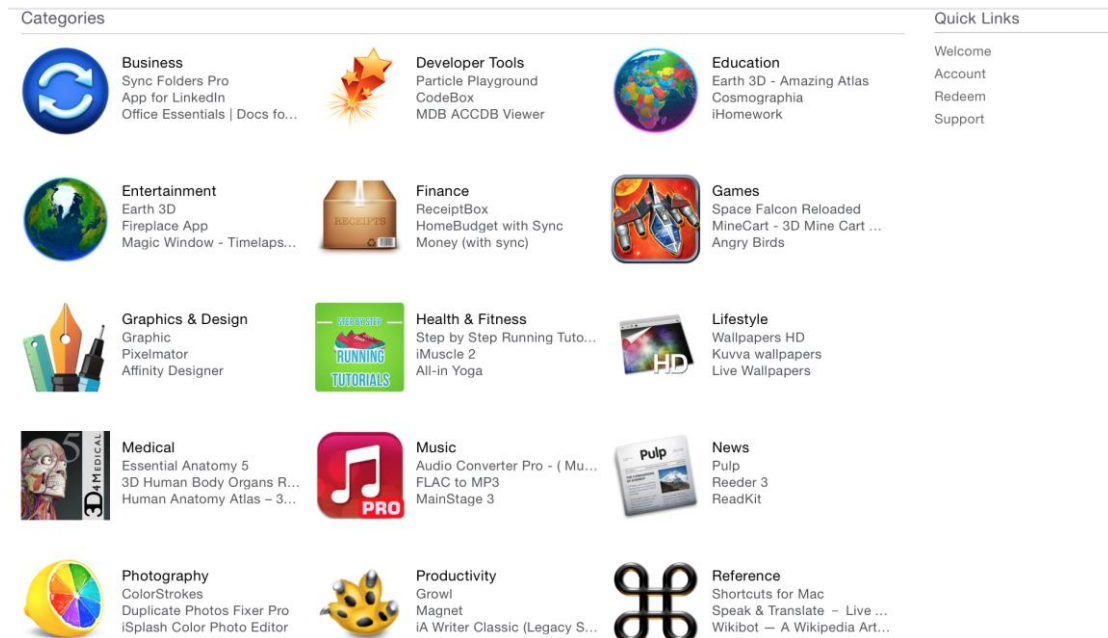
Categories

Business
Sync Folders Pro
App for LinkedIn
Office Essentials | Docs fo...

Developer Tools
Particle Playground
CodeBox
MDB ACCDB Viewer

Education
Earth 3D - Amazing Atlas
Cosmographia
iHomework

Entertainment
Earth 3D
Fireplace App
Magic Window - Timelaps...

RECEIPTS

Finance
ReceiptBox
HomeBudget with Sync
Money (with sync)

Games
Space Falcon Reloaded
MineCart - 3D Mine Cart ...
Angry Birds

Graphics & Design
Graphic
Pixelmator
Affinity Designer

STEP BY STEP
RUNNING
TUTORIALS

Health & Fitness
Step by Step Running Tuto...
iMuscle 2
All-in Yoga

HD

Lifestyle
Wallpapers HD
Kuvva wallpapers
Live Wallpapers

5
3D4MEDICAL

Medical
Essential Anatomy 5
3D Human Body Organs R...
Human Anatomy Atlas – 3...

PRO

Music
Audio Converter Pro - ( Mu...
FLAC to MP3
MainStage 3

Pulp

News
Pulp
Reeder 3
ReadKit

Photography
ColorStrokes
Duplicate Photos Fixer Pro
iSplash Color Photo Editor

Productivity
Growl
Magnet
iA Writer Classic (Legacy S...

Reference
Shortcuts for Mac
Speak & Translate – Live ...
Wikibot — A Wikipedia Art...

Quick Links
Welcome
Account
Redeem
Support